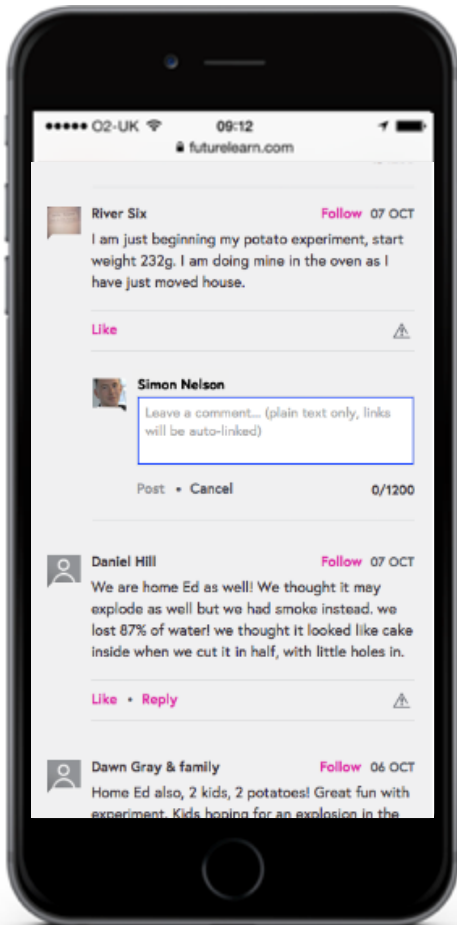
●●●●● O2-UK 09:12
futurelearn.com

River Six Follow 07 OCT
I am just beginning my potato experiment, start weight 232g. I am doing mine in the oven as I have just moved house.

Like

Simon Nelson
Leave a comment... (plain text only, links will be auto-linked)

Post • Cancel 0/1200

Daniel Hill Follow 07 OCT
We are home Ed as well! We thought it may explode as well but we had smoke instead. we lost 87% of water! we thought it looked like cake inside when we cut it in half, with little holes in.

Like • Reply

Dawn Gray & family Follow 06 OCT
Home Ed also, 2 kids, 2 potatoes! Great fun with experiment. Kids hoping for an explosion in the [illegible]